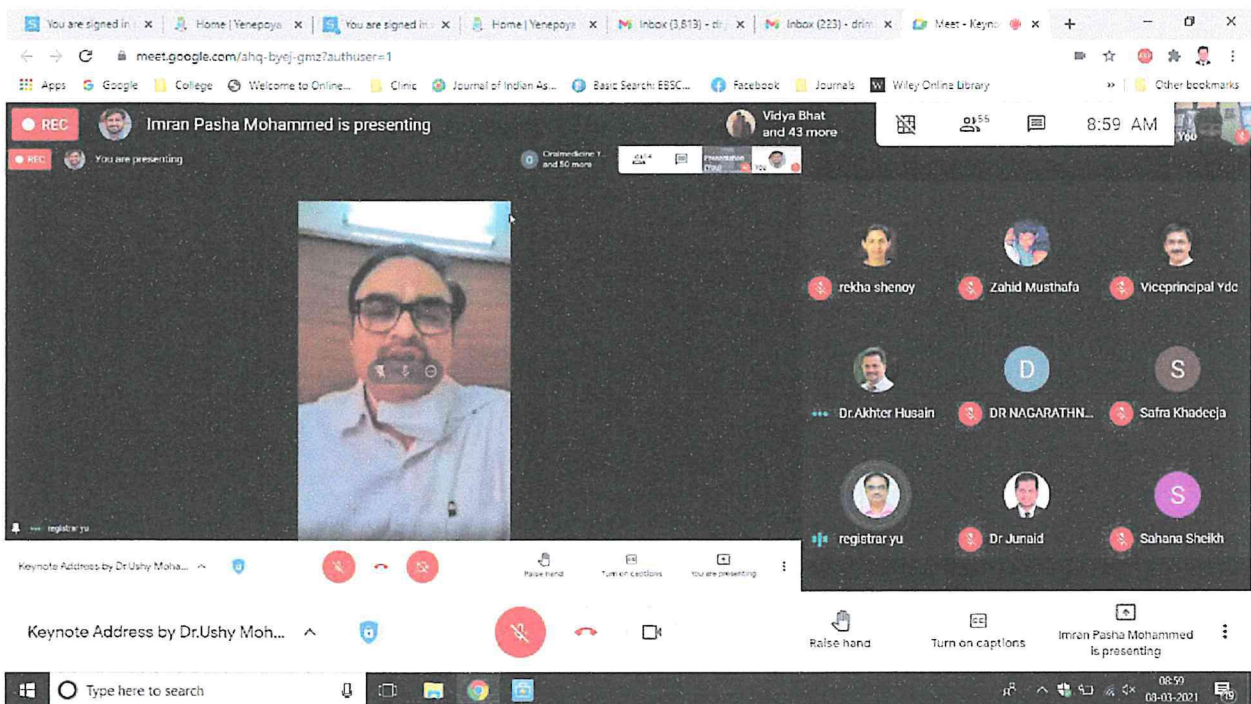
You are signed in × | Home | Yenepoya × | You are signed in × | Home | Yenepoya × | Inbox (3,813) - dr × | Inbox (223) - drim × | Meet - Keyno ×

meet.google.com/ahq-byej-gmz?authuser=1

Apps Google College Welcome to Online... Clinic Journal of Indian As... Basic Search: EBSC... Facebook Journals Wiley Online Library Other bookmarks

REC Imran Pasha Mohammed is presenting

Vidya Bhat and 43 more

55

8:59 AM

You

REC You are presenting

Oralmedicine Y and 50 more

Presentation You

registrar yu

Keynote Address by Dr.Ushy Moha...

Raise hand Turn on captions You are presenting

rekha shenoy

Zahid Musthafa

Viceprincipal Ydc

Dr.Akhter Husain

D

DR NAGARATHN...

S

Safra Khadeeja

registrar yu

Dr Junaid

S

Sahana Sheikh

Keynote Address by Dr.Ushy Moh...

Raise hand

Turn on captions

Imran Pasha Mohammed is presenting

Type here to search

08:59
03-03-2021